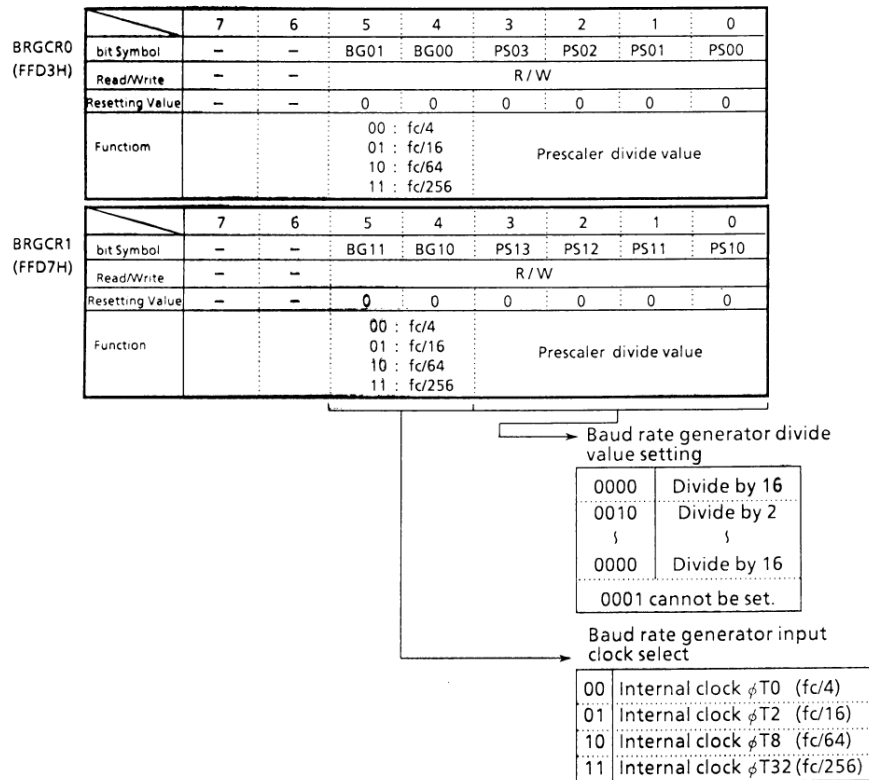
BRGCR0
(FFD3H)

| | 7 | 6 | 5 | 4 | 3 | 2 | 1 | 0 |
|---|---|---|---|---|---|---|---|---|
| bit Symbol | – | – | BG01 | BG00 | PS03 | PS02 | PS01 | PS00 |
| Read/Write | – | – | R / W | | | | | |
| Resetting Value | – | – | 0 | 0 | 0 | 0 | 0 | 0 |
| Functiom | | | 00 : fc/4<br>01 : fc/16<br>10 : fc/64<br>11 : fc/256 | | Prescaler divide value | | | |

BRGCR1
(FFD7H)

| | 7 | 6 | 5 | 4 | 3 | 2 | 1 | 0 |
|---|---|---|---|---|---|---|---|---|
| bit Symbol | – | – | BG11 | BG10 | PS13 | PS12 | PS11 | PS10 |
| Read/Write | – | – | R / W | | | | | |
| Resetting Value | – | – | 0 | 0 | 0 | 0 | 0 | 0 |
| Function | | | 00 : fc/4<br>01 : fc/16<br>10 : fc/64<br>11 : fc/256 | | Prescaler divide value | | | |

Baud rate generator divide value setting

| 0000 | Divide by 16 |
|---|---|
| 0010 | Divide by 2 |
| ʃ | ʃ |
| 0000 | Divide by 16 |
| 0001 cannot be set. | |

Baud rate generator input clock select

| 00 | Internal clock $\phi$T0 (fc/4) |
|---|---|
| 01 | Internal clock $\phi$T2 (fc/16) |
| 10 | Internal clock $\phi$T8 (fc/64) |
| 11 | Internal clock $\phi$T32 (fc/256) |